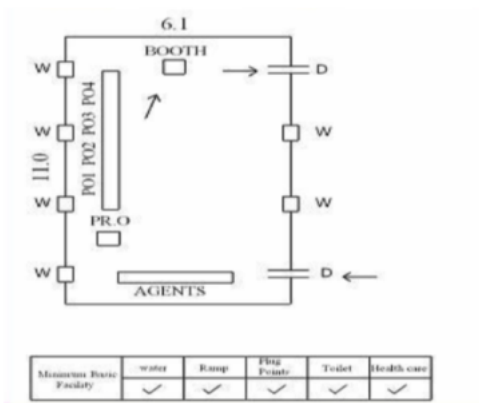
6.1

BOOTH

W

D

W

W

11.0

PO1 PO2 PO3 PO4

W

W

PR.O

W

W

D

AGENTS

| Minimum Basic Facility | water | Ramp | Plug Points | Toilet | Health care |
|---|---|---|---|---|---|
| | ✓ | ✓ | ✓ | ✓ | ✓ |